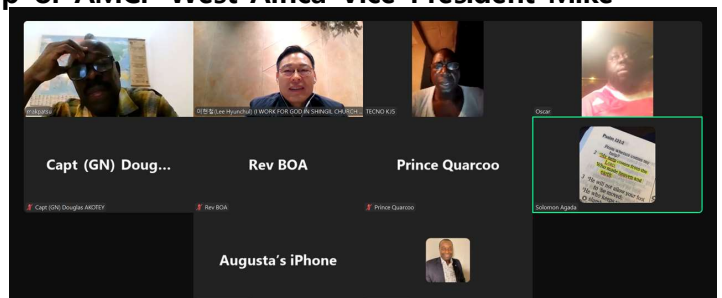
p of AMCF West Africa Vice President Mike

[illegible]

이현철(Lee Hyunchul) (I WORK FOR GOD IN SHINGIL CHURCH...

TECNO K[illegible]

Oscar

Capt (GN) Doug...

Capt (GN) Douglas AKOTEY

Rev BOA

Rev BOA

Prince Quarcoo

Prince Quarcoo

Solomon Agada

Augusta's iPhone